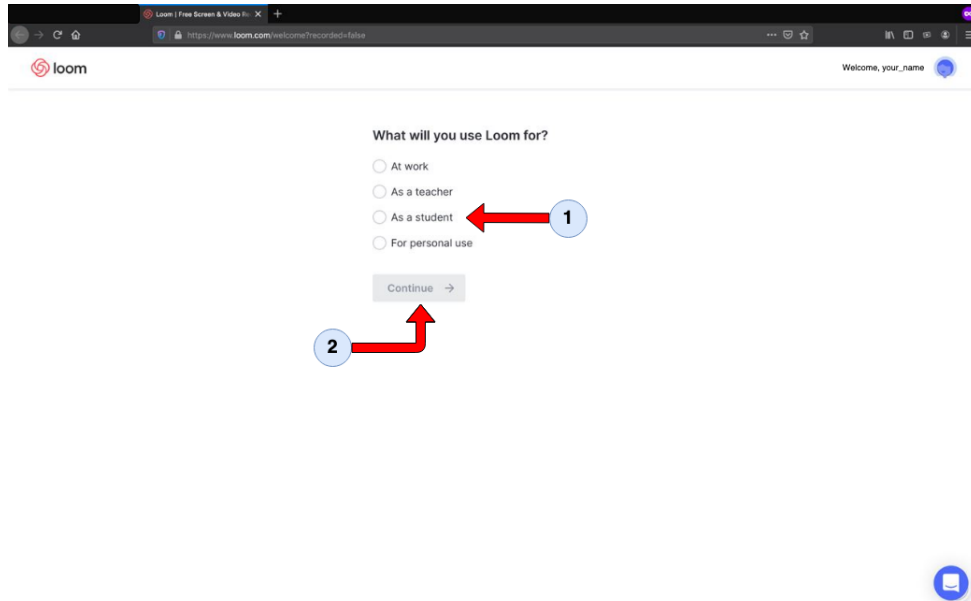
Loom | Free Screen & Video Re

https://www.loom.com/welcome?recorded=false

loom

Welcome, your_name

What will you use Loom for?

At work

As a teacher

As a student

For personal use

Continue →

1

2